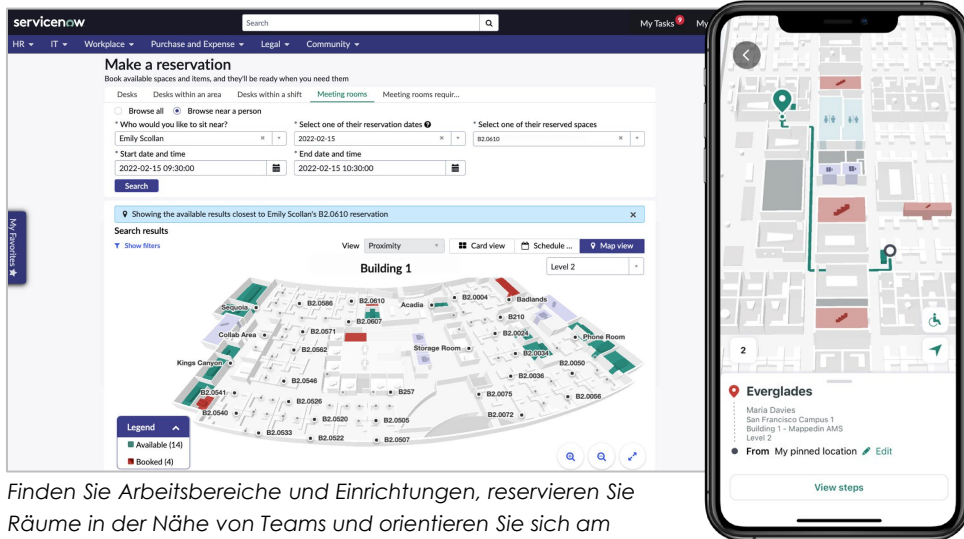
servicenow

Search

My Tasks 9 My

HR ▾ IT ▾ Workplace ▾ Purchase and Expense ▾ Legal ▾ Community ▾

Make a reservation

Book available spaces and items, and they'll be ready when you need them

Desks Desks within an area Desks within a shift Meeting rooms Meeting rooms requir...

Browse all Browse near a person

* Who would you like to sit near?
Emily Scollan

* Select one of their reservation dates
2022-02-15

* Select one of their reserved spaces
B2.0610

* Start date and time
2022-02-15 09:30:00

* End date and time
2022-02-15 10:30:00

Search

My Favorites

Showing the available results closest to Emily Scollan's B2.0610 reservation

Search results

Show filters

View Proximity

Card view Schedule ... Map view

Building 1

Level 2

Sequoia B2.0586 B2.0610 Acadia B2.0004 Badlands

Collab Area B2.0571 B2.0607 B210

B2.0562 B2.0024 Phone Room

Kings Canyon Storage Room B2.0034 B2.0050

B2.0546 B2.0036

B2.0541 B257 B2.0075 B2.0066

B2.0540 B2.0526

B2.0520 B2.0505 B2.0072

B2.0533 B2.0522 B2.0507

Legend

Available (14)

Booked (4)

2

Everglades

Maria Davies
San Francisco Campus 1
Building 1 - Mappedin AMS
Level 2

From My pinned location Edit

View steps

Finden Sie Arbeitsbereiche und Einrichtungen, reservieren Sie Räume in der Nähe von Teams und orientieren Sie sich am